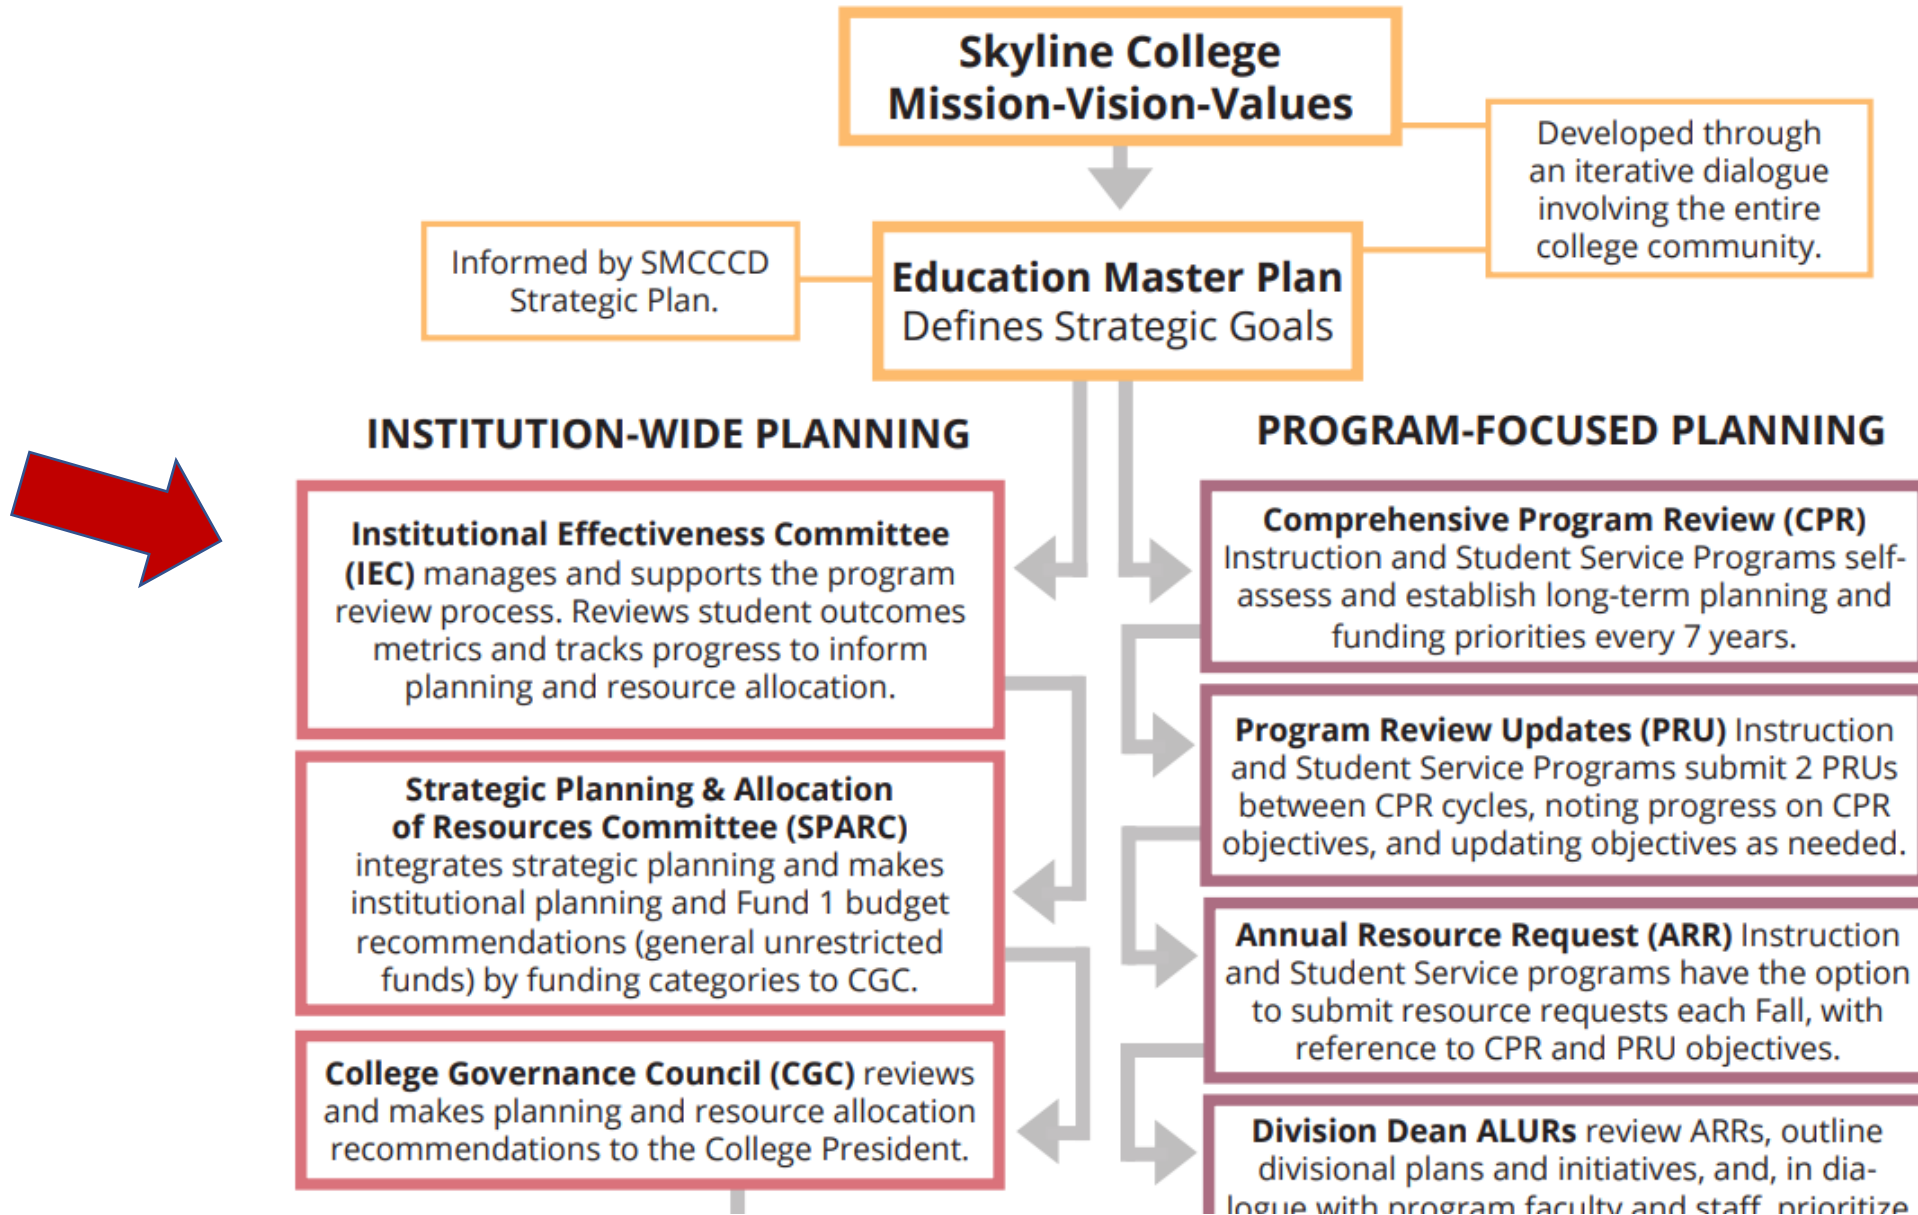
Skyline College
Mission-Vision-Values

Developed through an iterative dialogue involving the entire college community.

Informed by SMCCCD Strategic Plan.

Education Master Plan
Defines Strategic Goals

INSTITUTION-WIDE PLANNING

PROGRAM-FOCUSED PLANNING

Institutional Effectiveness Committee (IEC) manages and supports the program review process. Reviews student outcomes metrics and tracks progress to inform planning and resource allocation.

Strategic Planning & Allocation of Resources Committee (SPARC) integrates strategic planning and makes institutional planning and Fund 1 budget recommendations (general unrestricted funds) by funding categories to CGC.

College Governance Council (CGC) reviews and makes planning and resource allocation recommendations to the College President.

Comprehensive Program Review (CPR) Instruction and Student Service Programs self-assess and establish long-term planning and funding priorities every 7 years.

Program Review Updates (PRU) Instruction and Student Service Programs submit 2 PRUs between CPR cycles, noting progress on CPR objectives, and updating objectives as needed.

Annual Resource Request (ARR) Instruction and Student Service programs have the option to submit resource requests each Fall, with reference to CPR and PRU objectives.

Division Dean ALURs review ARRs, outline divisional plans and initiatives, and, in dialogue with program faculty and staff, prioritize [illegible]